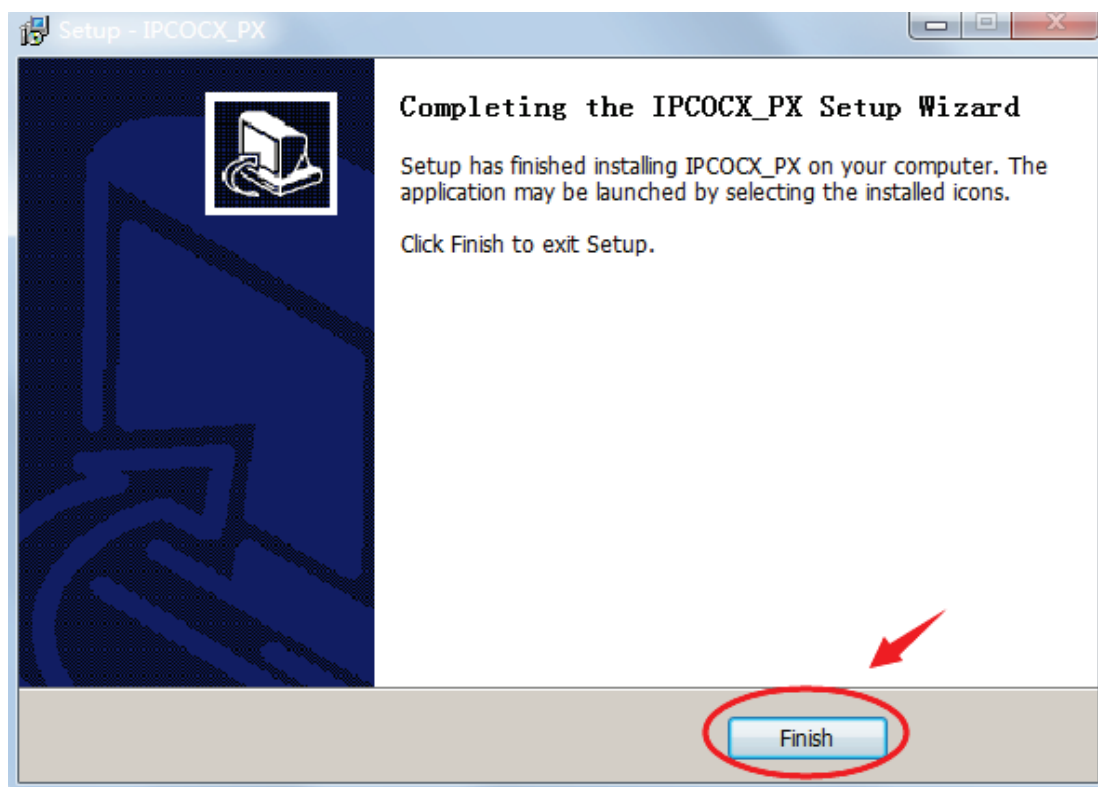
Setup - IPCOCX_PX

Completing the IPCOCX_PX Setup Wizard

Setup has finished installing IPCOCX_PX on your computer. The application may be launched by selecting the installed icons.

Click Finish to exit Setup.

Finish